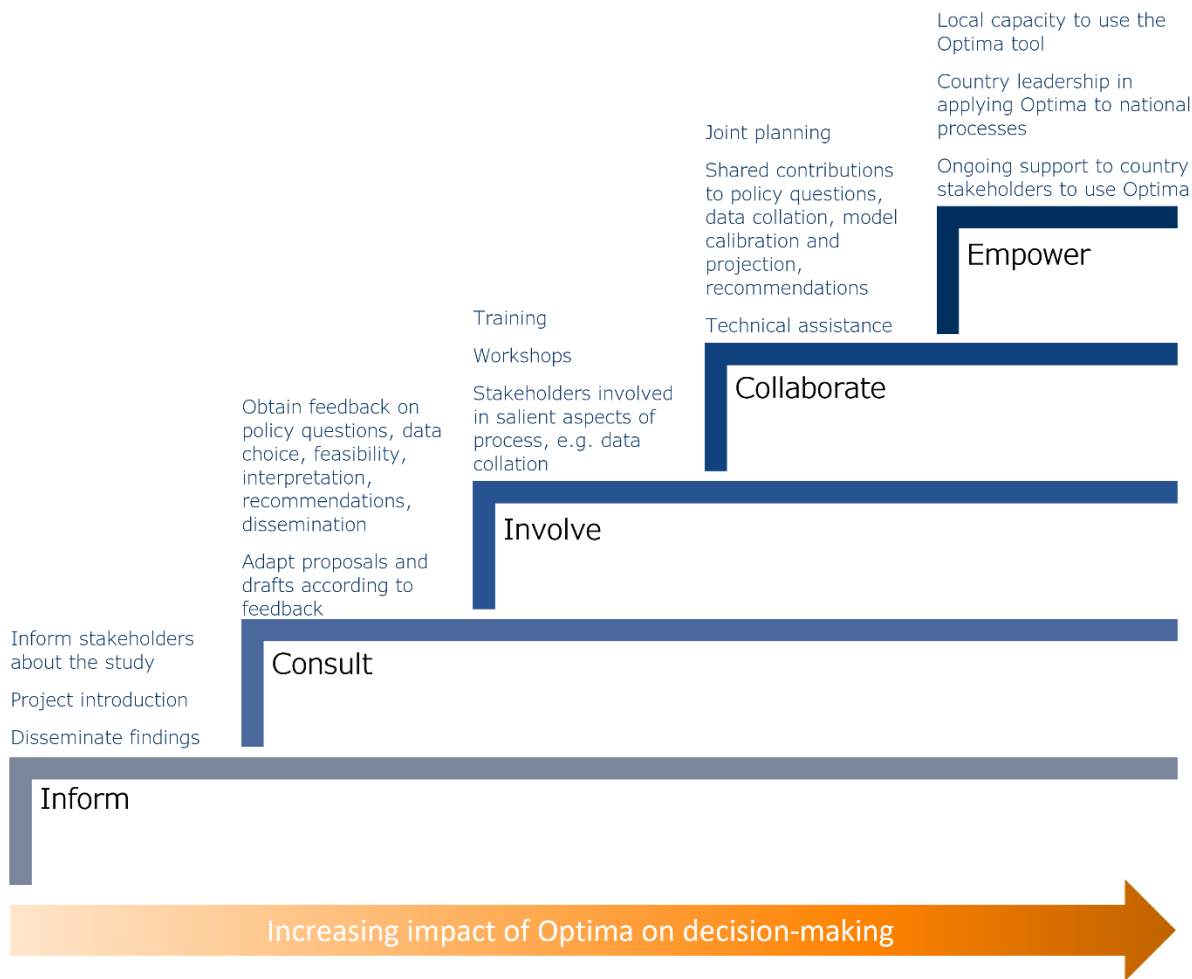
Local capacity to use the Optima tool

Country leadership in applying Optima to national processes

Ongoing support to country stakeholders to use Optima

Empower

Joint planning

Shared contributions to policy questions, data collation, model calibration and projection, recommendations

Technical assistance

Collaborate

Training

Workshops

Stakeholders involved in salient aspects of process, e.g. data collation

Involve

Obtain feedback on policy questions, data choice, feasibility, interpretation, recommendations, dissemination

Adapt proposals and drafts according to feedback

Consult

Inform stakeholders about the study

Project introduction

Disseminate findings

Inform

Increasing impact of Optima on decision-making